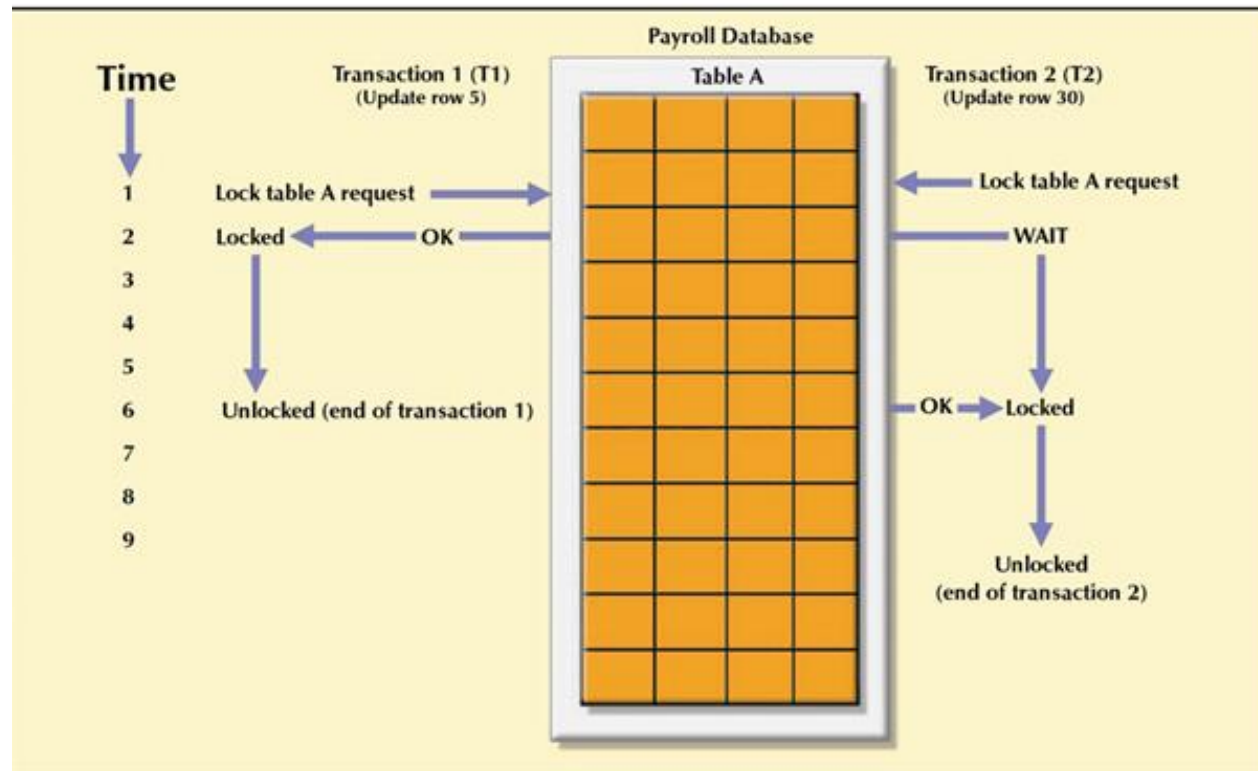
Payroll Database

Time

1
2
3
4
5
6
7
8
9

Transaction 1 (T1)
(Update row 5)

Lock table A request

Locked OK

Unlocked (end of transaction 1)

Table A

Transaction 2 (T2)
(Update row 30)

Lock table A request

WAIT

OK Locked

Unlocked
(end of transaction 2)